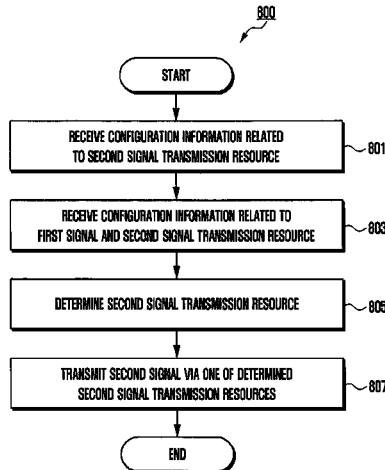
800

START

RECEIVE CONFIGURATION INFORMATION RELATED TO SECOND SIGNAL TRANSMISSION RESOURCE

801

RECEIVE CONFIGURATION INFORMATION RELATED TO FIRST SIGNAL AND SECOND SIGNAL TRANSMISSION RESOURCE

803

DETERMINE SECOND SIGNAL TRANSMISSION RESOURCE

805

TRANSMIT SECOND SIGNAL VIA ONE OF DETERMINED SECOND SIGNAL TRANSMISSION RESOURCES

807

END